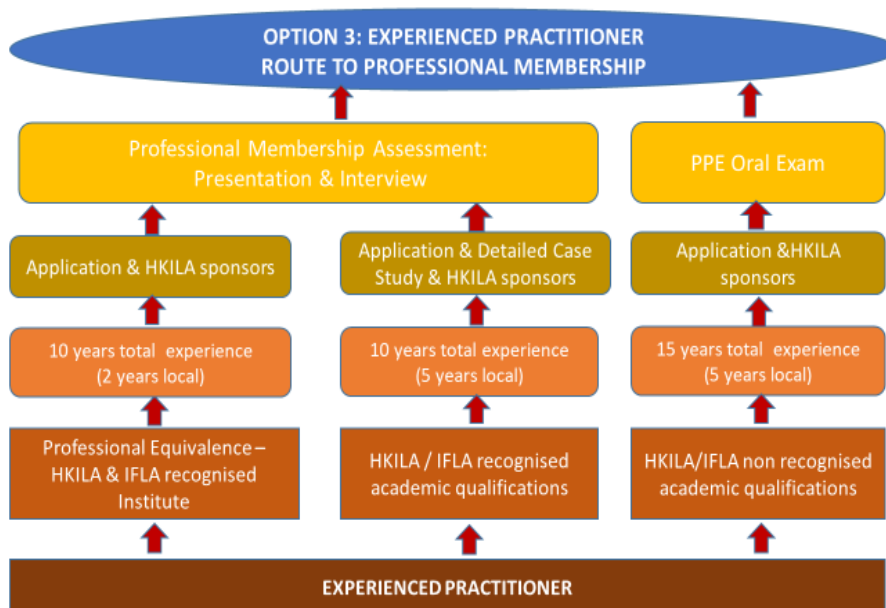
OPTION 3: EXPERIENCED PRACTITIONER
ROUTE TO PROFESSIONAL MEMBERSHIP

Professional Membership Assessment:
Presentation & Interview

PPE Oral Exam

Application & HKILA sponsors

Application & Detailed Case Study & HKILA sponsors

Application &HKILA sponsors

10 years total experience (2 years local)

10 years total experience (5 years local)

15 years total experience (5 years local)

Professional Equivalence – HKILA & IFLA recognised Institute

HKILA / IFLA recognised academic qualifications

HKILA/IFLA non recognised academic qualifications

EXPERIENCED PRACTITIONER